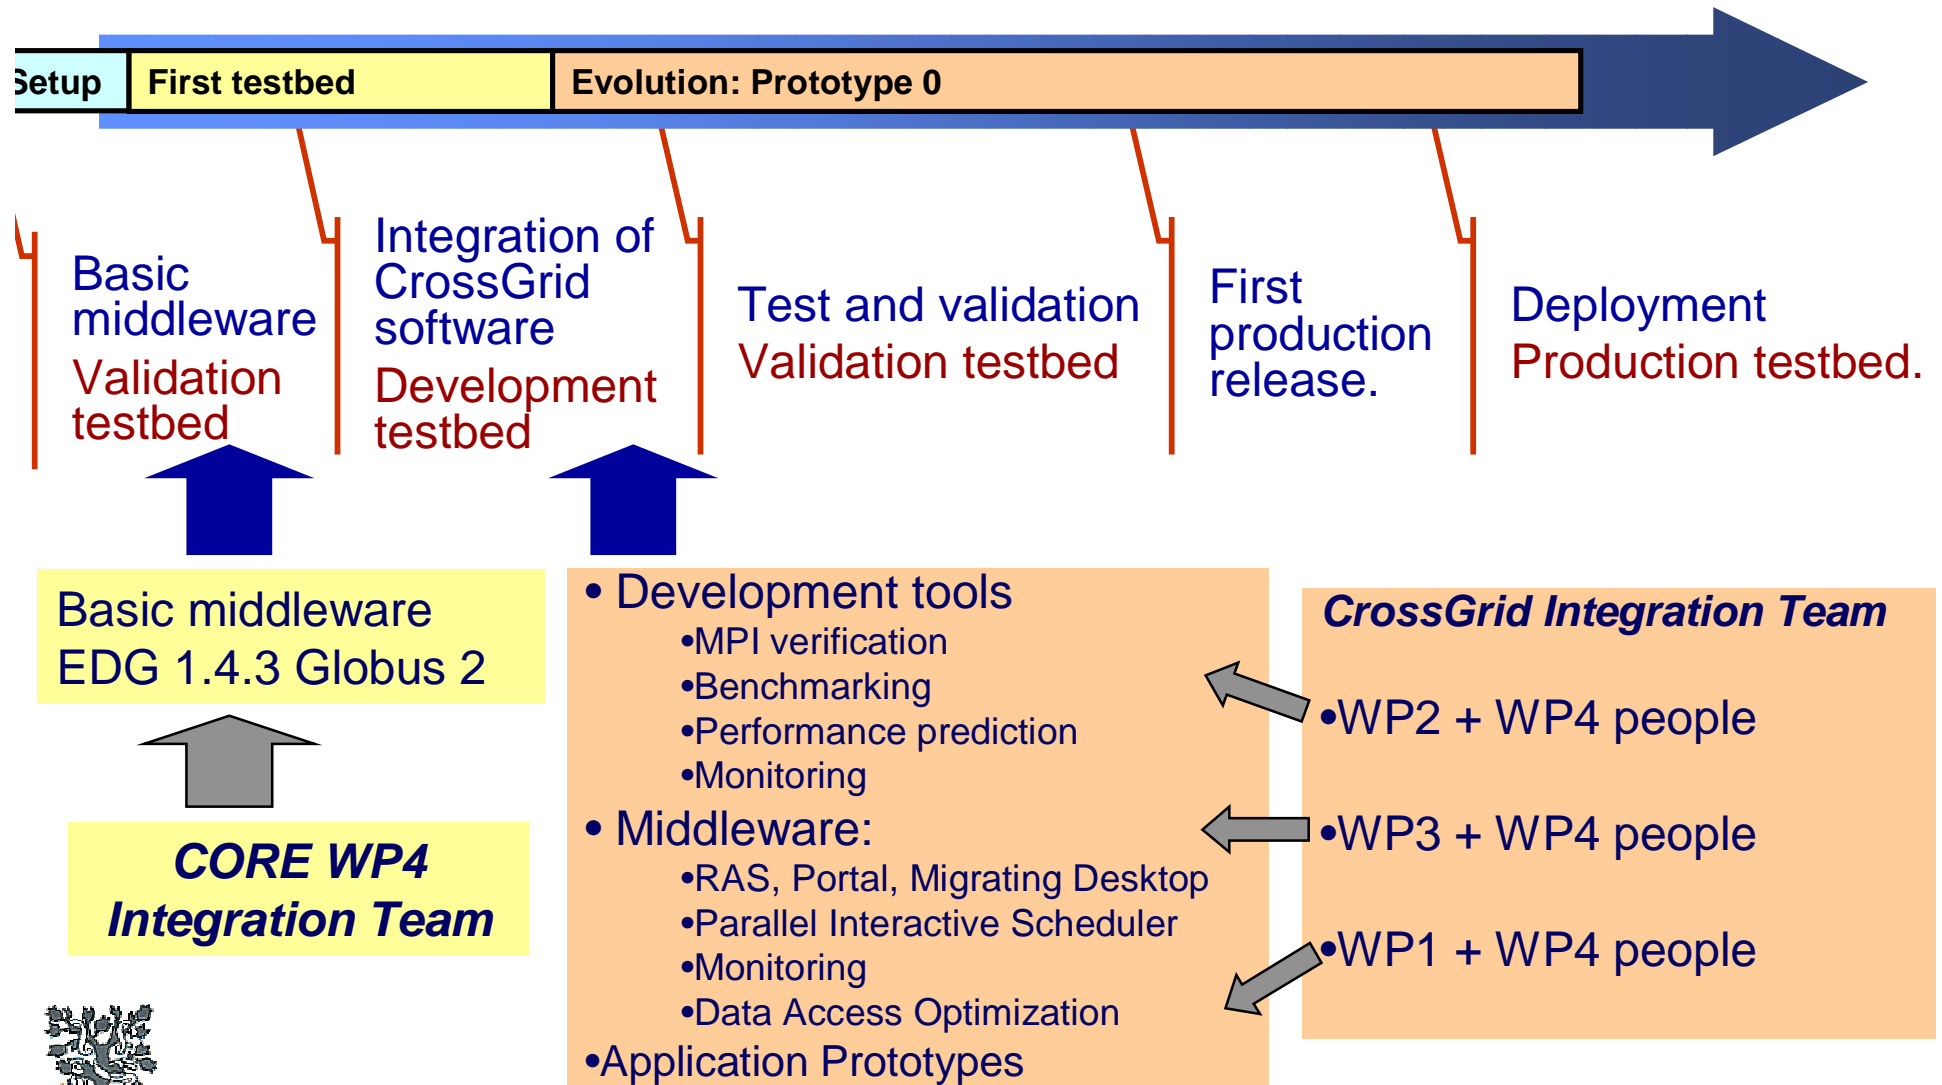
Setup | First testbed | Evolution: Prototype 0

Basic middleware
Validation testbed

Integration of CrossGrid software
Development testbed

Test and validation
Validation testbed

First production release.

Deployment
Production testbed.

Basic middleware
EDG 1.4.3 Globus 2

CORE WP4 Integration Team

• Development tools
•MPI verification
•Benchmarking
•Performance prediction
•Monitoring
• Middleware:
•RAS, Portal, Migrating Desktop
•Parallel Interactive Scheduler
•Monitoring
•Data Access Optimization
•Application Prototypes

CrossGrid Integration Team
•WP2 + WP4 people
•WP3 + WP4 people
•WP1 + WP4 people